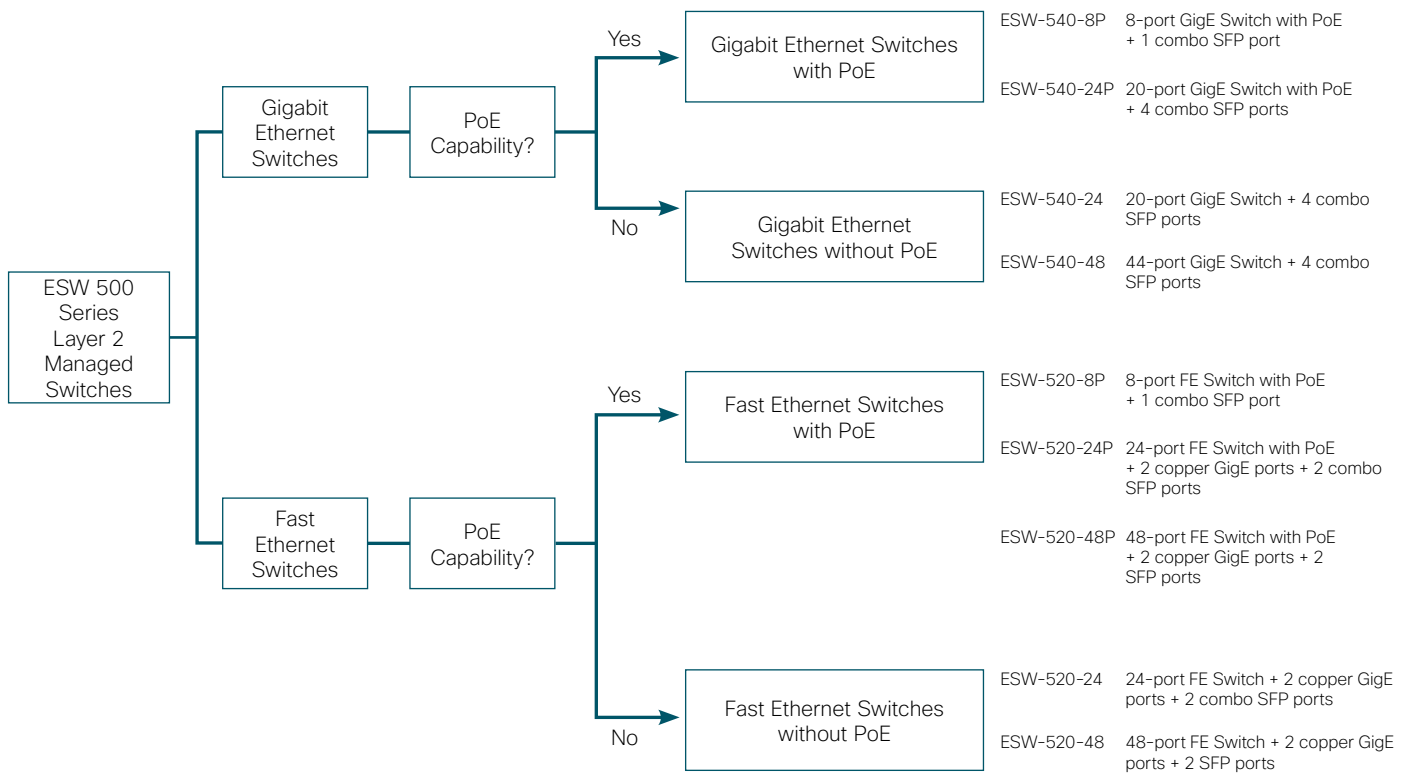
ESW 500 Series Layer 2 Managed Switches

Gigabit Ethernet Switches

PoE Capability?

Yes

Gigabit Ethernet Switches with PoE

ESW-540-8P 8-port GigE Switch with PoE + 1 combo SFP port

ESW-540-24P 20-port GigE Switch with PoE + 4 combo SFP ports

No

Gigabit Ethernet Switches without PoE

ESW-540-24 20-port GigE Switch + 4 combo SFP ports

ESW-540-48 44-port GigE Switch + 4 combo SFP ports

Fast Ethernet Switches

PoE Capability?

Yes

Fast Ethernet Switches with PoE

ESW-520-8P 8-port FE Switch with PoE + 1 combo SFP port

ESW-520-24P 24-port FE Switch with PoE + 2 copper GigE ports + 2 combo SFP ports

ESW-520-48P 48-port FE Switch with PoE + 2 copper GigE ports + 2 SFP ports

No

Fast Ethernet Switches without PoE

ESW-520-24 24-port FE Switch + 2 copper GigE ports + 2 combo SFP ports

ESW-520-48 48-port FE Switch + 2 copper GigE ports + 2 SFP ports